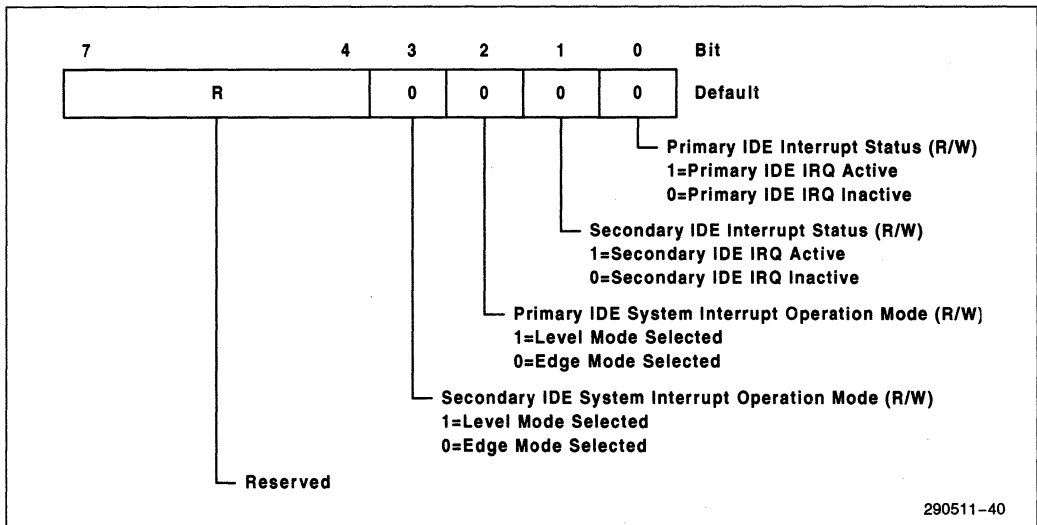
7 4 3 2 1 0 Bit

R 0 0 0 0 Default

Primary IDE Interrupt Status (R/W)
1=Primary IDE IRQ Active
0=Primary IDE IRQ Inactive

Secondary IDE Interrupt Status (R/W)
1=Secondary IDE IRQ Active
0=Secondary IDE IRQ Inactive

Primary IDE System Interrupt Operation Mode (R/W)
1=Level Mode Selected
0=Edge Mode Selected

Secondary IDE System Interrupt Operation Mode (R/W)
1=Level Mode Selected
0=Edge Mode Selected

Reserved

290511–40